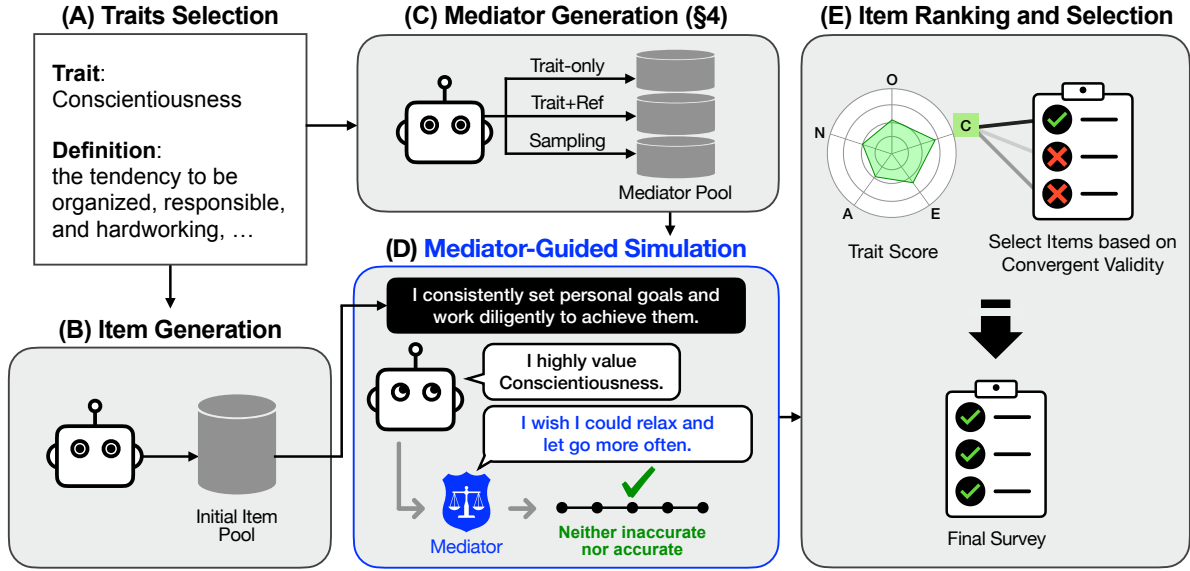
(A) Traits Selection

Trait:
Conscientiousness

Definition:
the tendency to be organized, responsible, and hardworking, …

(C) Mediator Generation (§4)

Trait-only
Trait+Ref
Sampling
Mediator Pool

(E) Item Ranking and Selection

O
C
N
A
E
Trait Score
Select Items based on Convergent Validity

(D) Mediator-Guided Simulation

I consistently set personal goals and work diligently to achieve them.

I highly value Conscientiousness.

I wish I could relax and let go more often.

Mediator
Neither inaccurate nor accurate

(B) Item Generation

Initial Item Pool

Final Survey